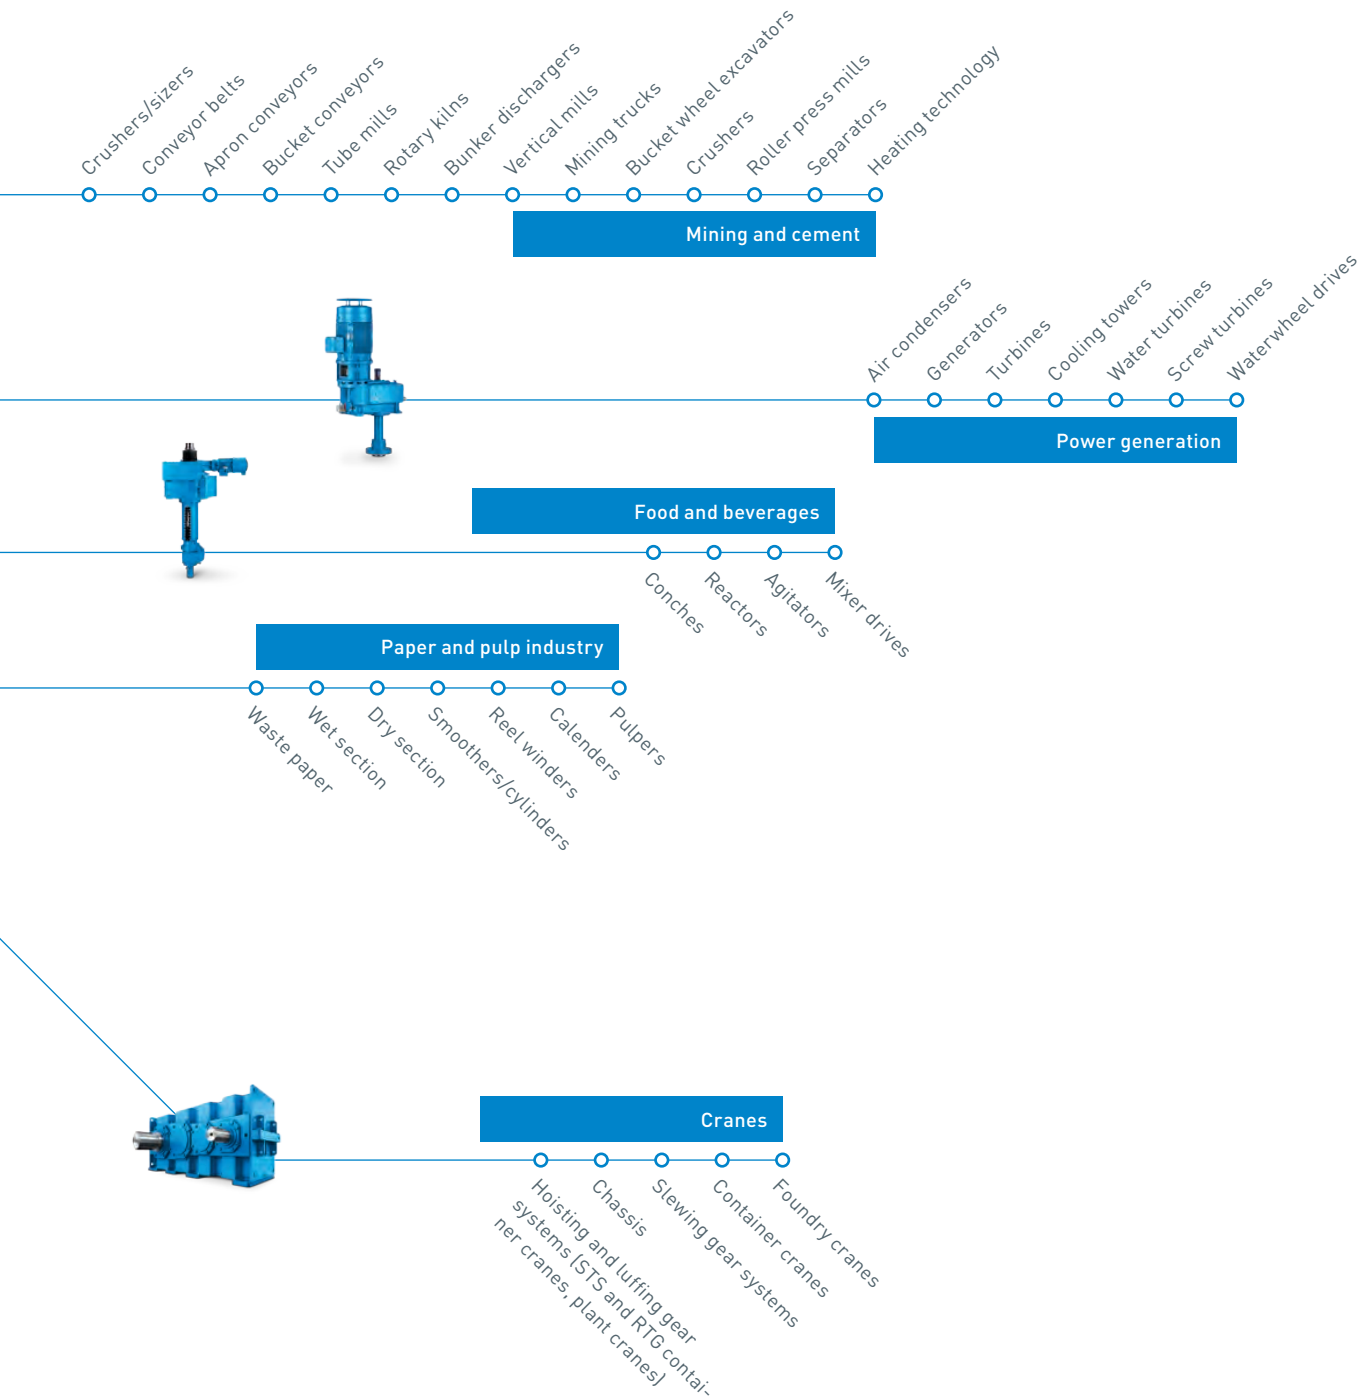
Crushers/sizers
Conveyor belts
Apron conveyors
Bucket conveyors
Tube mills
Rotary kilns
Bunker dischargers
Vertical mills
Mining trucks
Bucket wheel excavators
Crushers
Roller press mills
Separators
Heating technology

Mining and cement

Air condensers
Generators
Turbines
Cooling towers
Water turbines
Screw turbines
Waterwheel drives

Power generation

Food and beverages

Conches
Reactors
Agitators
Mixer drives

Paper and pulp industry

Waste paper
Wet section
Dry section
Smoothers/cylinders
Reel winders
Calenders
Pulpers

Cranes

Hoisting and luffing gear systems (STS and RTG container cranes, plant cranes)
Chassis
Slewing gear systems
Container cranes
Foundry cranes